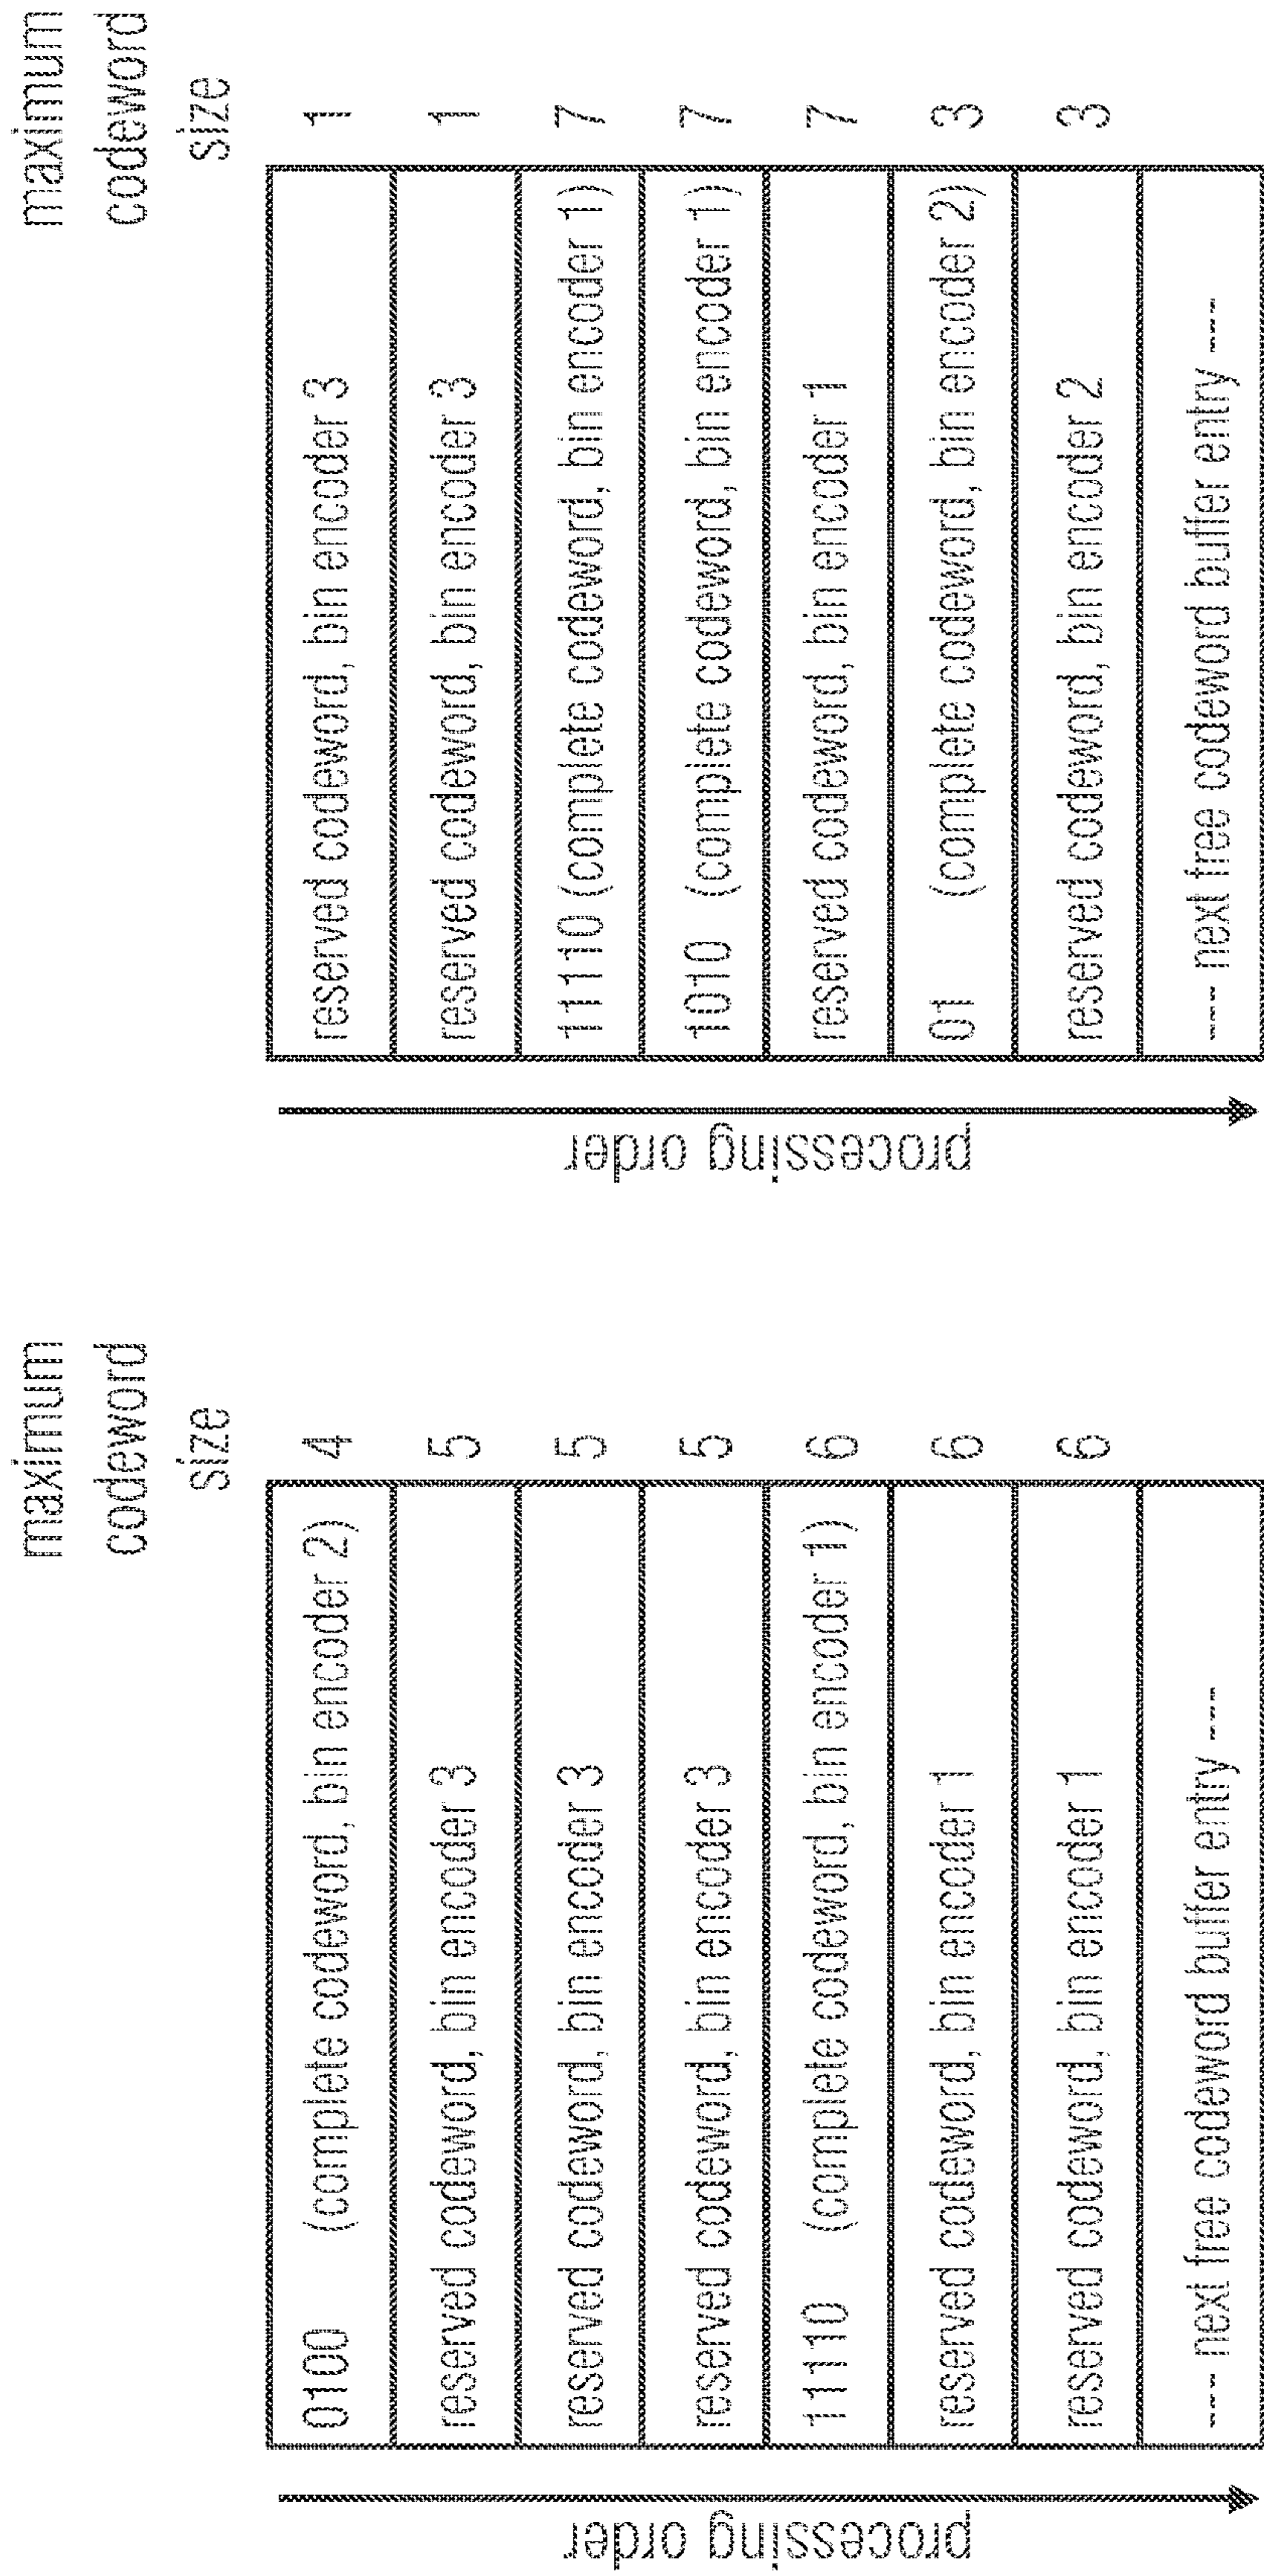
maximum codeword size

| | |
|---|---|
| reserved codeword, bin encoder 3 | 1 |
| reserved codeword, bin encoder 3 | 1 |
| 11110 (complete codeword, bin encoder 1) | 7 |
| 1010 (complete codeword, bin encoder 1) | 7 |
| reserved codeword, bin encoder 1 | 7 |
| 01 (complete codeword, bin encoder 2) | 3 |
| reserved codeword, bin encoder 2 | 3 |
| --- next free codeword buffer entry --- | |

processing order

maximum codeword size

| | |
|---|---|
| 0100 (complete codeword, bin encoder 2) | 4 |
| reserved codeword, bin encoder 3 | 5 |
| reserved codeword, bin encoder 3 | 5 |
| reserved codeword, bin encoder 3 | 5 |
| 11110 (complete codeword, bin encoder 1) | 6 |
| reserved codeword, bin encoder 1 | 6 |
| reserved codeword, bin encoder 1 | 6 |
| --- next free codeword buffer entry --- | |

processing order